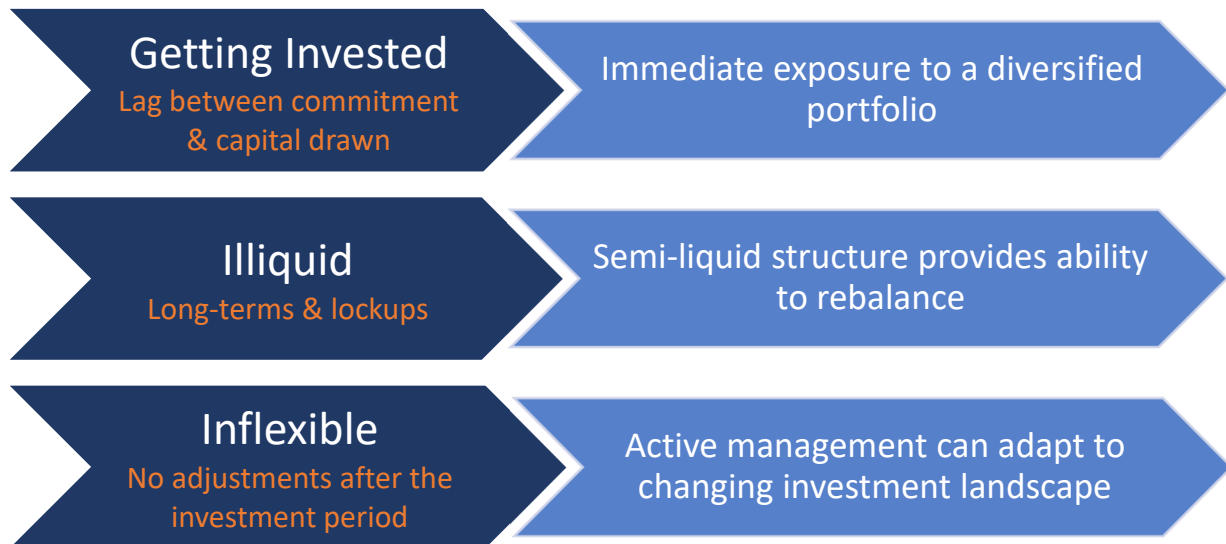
Getting Invested
Lag between commitment & capital drawn

Immediate exposure to a diversified portfolio

Illiquid
Long-terms & lockups

Semi-liquid structure provides ability to rebalance

Inflexible
No adjustments after the investment period

Active management can adapt to changing investment landscape